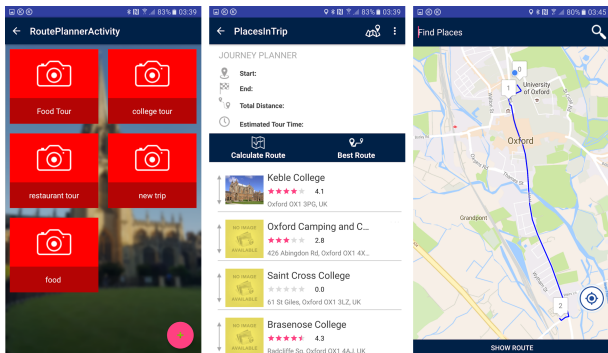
83% 03:39

RoutePlannerActivity

Food Tour

college tour

restaurant tour

new trip

food

83% 03:39

PlacesInTrip

JOURNEY PLANNER

Start:

End:

Total Distance:

Estimated Tour Time:

Calculate Route

Best Route

Keble College

4.1

Oxford OX1 3PG, UK

NO IMAGE AVAILABLE

Oxford Camping and C...

2.8

426 Abingdon Rd, Oxford OX1 4X...

NO IMAGE AVAILABLE

Saint Cross College

0.0

61 St Giles, Oxford OX1 3LZ, UK

NO IMAGE AVAILABLE

Brasenose College

4.3

Radcliffe Sq, Oxford OX1 4AJ, UK

80% 03:45

Find Places

0

1

University of Oxford

Oxford

Grandpont

2

SHOW ROUTE